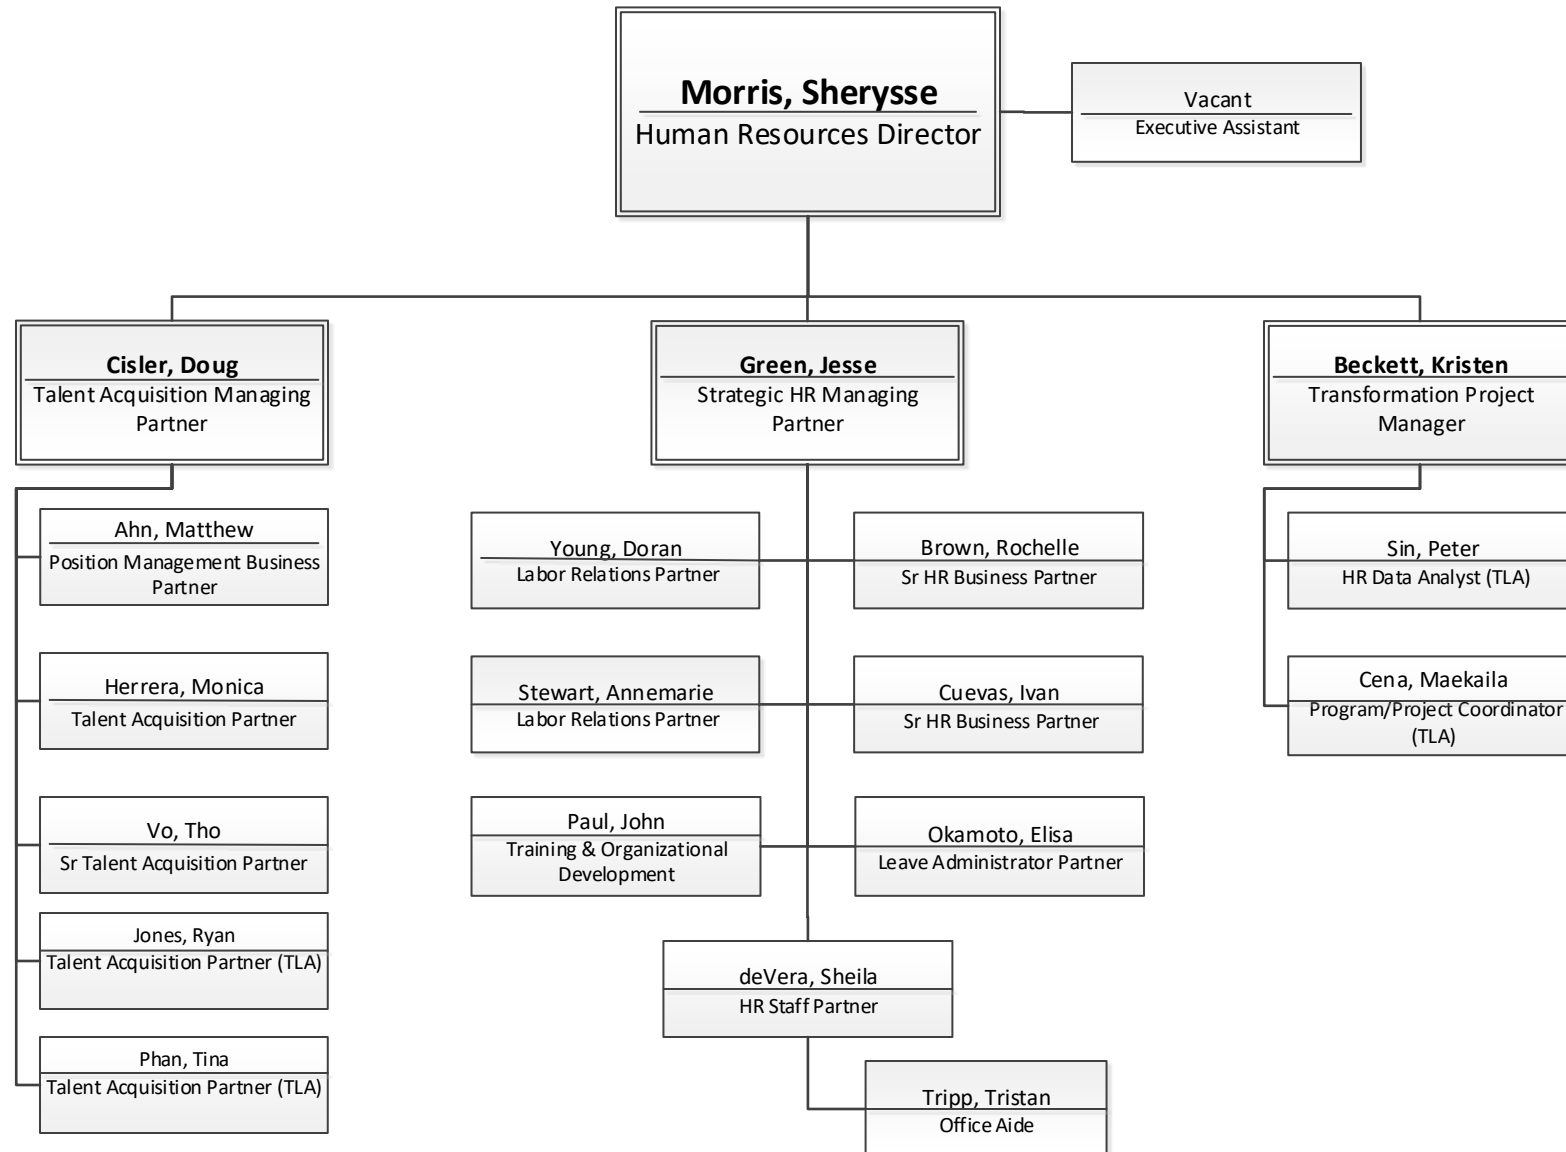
Morris, Sherysse
Human Resources Director

Vacant
Executive Assistant

Cisler, Doug
Talent Acquisition Managing Partner

Green, Jesse
Strategic HR Managing Partner

Beckett, Kristen
Transformation Project Manager

Ahn, Matthew
Position Management Business Partner

Herrera, Monica
Talent Acquisition Partner

Vo, Tho
Sr Talent Acquisition Partner

Jones, Ryan
Talent Acquisition Partner (TLA)

Phan, Tina
Talent Acquisition Partner (TLA)

Young, Doran
Labor Relations Partner

Brown, Rochelle
Sr HR Business Partner

Stewart, Annemarie
Labor Relations Partner

Cuevas, Ivan
Sr HR Business Partner

Paul, John
Training & Organizational Development

Okamoto, Elisa
Leave Administrator Partner

deVera, Sheila
HR Staff Partner

Tripp, Tristan
Office Aide

Sin, Peter
HR Data Analyst (TLA)

Cena, Maekaila
Program/Project Coordinator (TLA)